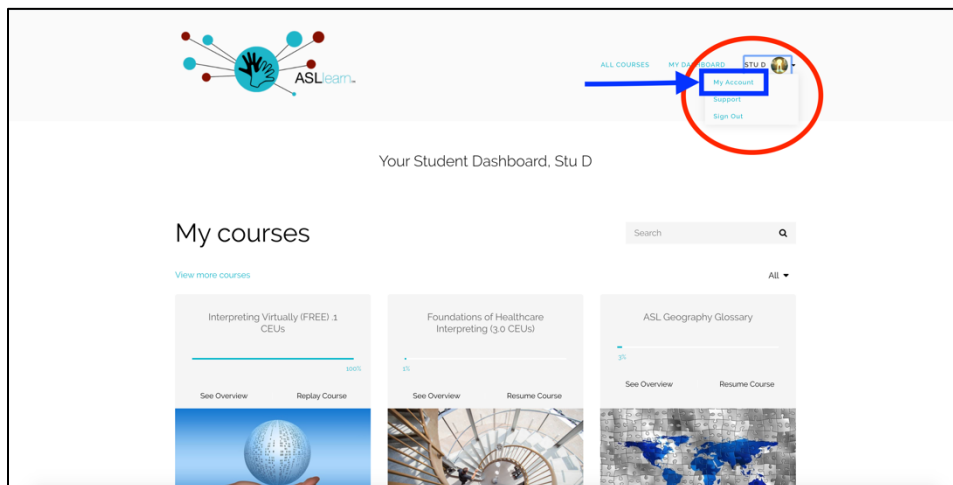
ASLlearn

ALL COURSES MY DASHBOARD STU D

My Account
Support
Sign Out

Your Student Dashboard, Stu D

My courses

Search

View more courses

All

Interpreting Virtually (FREE) .1 CEUs

100%

See Overview Replay Course

Foundations of Healthcare Interpreting (3.0 CEUs)

1%

See Overview Resume Course

ASL Geography Glossary

3%

See Overview Resume Course